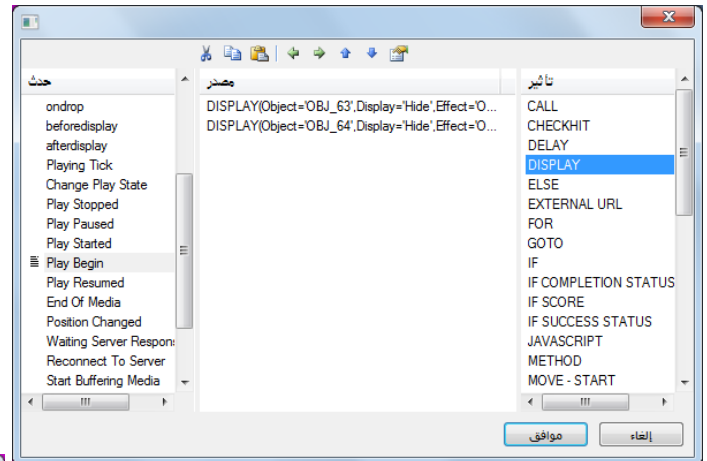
حدث
ondrop
beforedisplay
afterdisplay
Playing Tick
Change Play State
Play Stopped
Play Paused
Play Started
Play Begin
Play Resumed
End Of Media
Position Changed
Waiting Server Respons
Reconnect To Server
Start Buffering Media

مصدر
DISPLAY(Object='OBJ_63',Display='Hide',Effect='O...
DISPLAY(Object='OBJ_64',Display='Hide',Effect='O...

تأثير
CALL
CHECKHIT
DELAY
DISPLAY
ELSE
EXTERNAL URL
FOR
GOTO
IF
IF COMPLETION STATUS
IF SCORE
IF SUCCESS STATUS
JAVASCRIPT
METHOD
MOVE - START

موافق
إلغاء